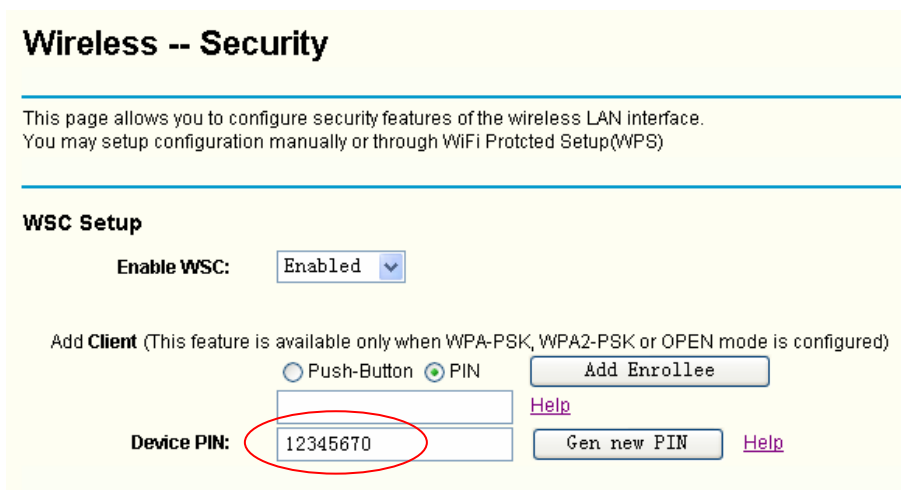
Wireless -- Security

This page allows you to configure security features of the wireless LAN interface.
You may setup configuration manually or through WiFi Protcted Setup(WPS)

WSC Setup

Enable WSC: Enabled

Add Client (This feature is available only when WPA-PSK, WPA2-PSK or OPEN mode is configured)

Push-Button PIN Add Enrollee

Help

Device PIN: 12345670 Gen new PIN Help